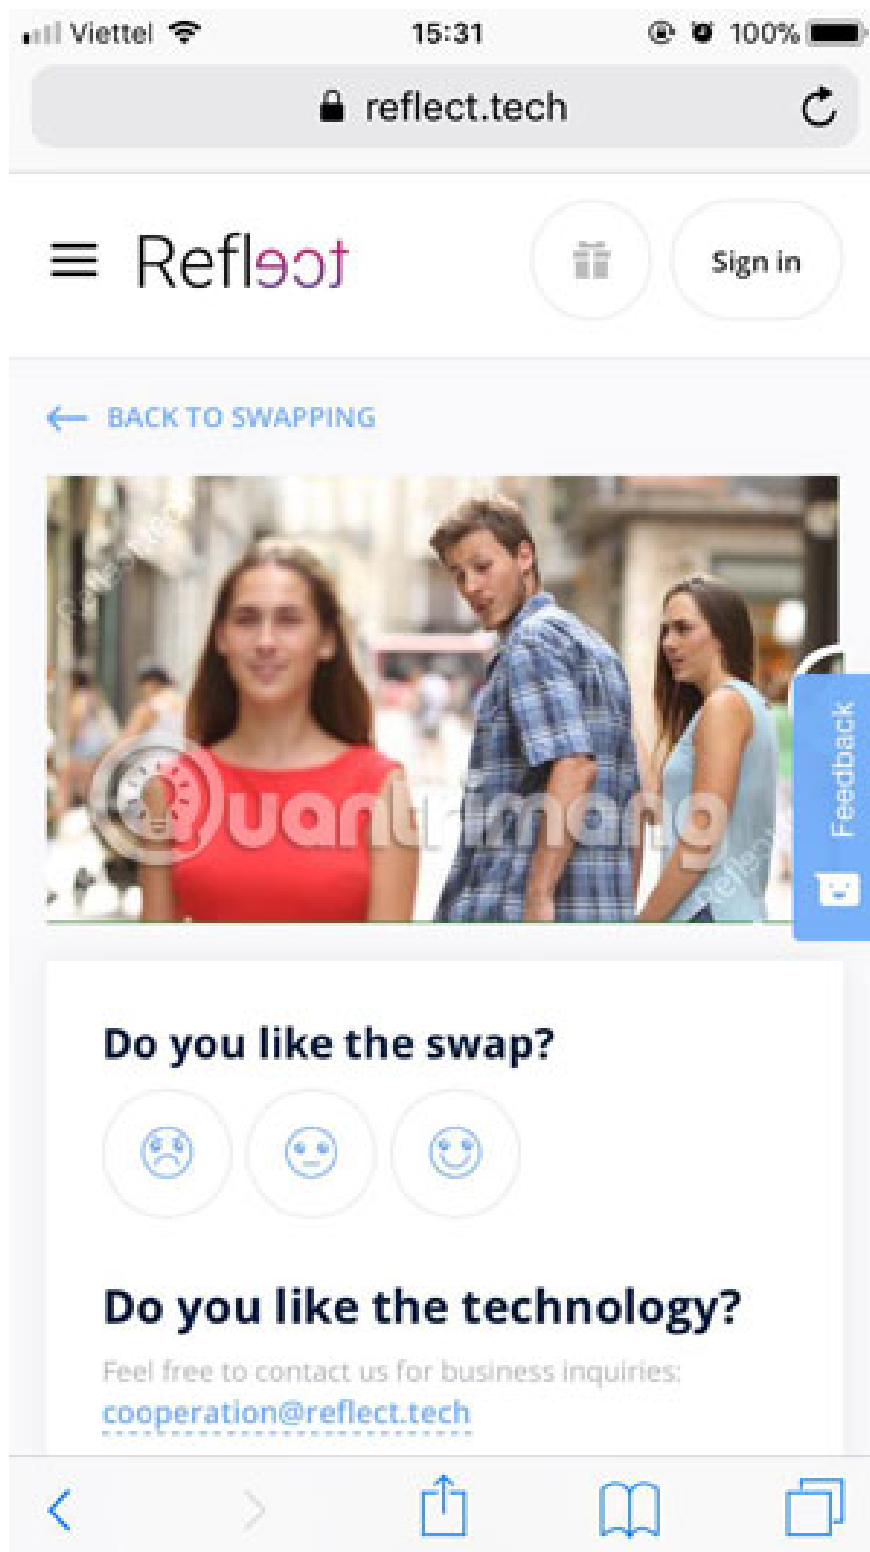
Viettel 15:31 100%

reflect.tech

Reflect

Sign in

BACK TO SWAPPING

Quantrimang

Feedback

Do you like the swap?

Do you like the technology?

Feel free to contact us for business inquiries: cooperation@reflect.tech